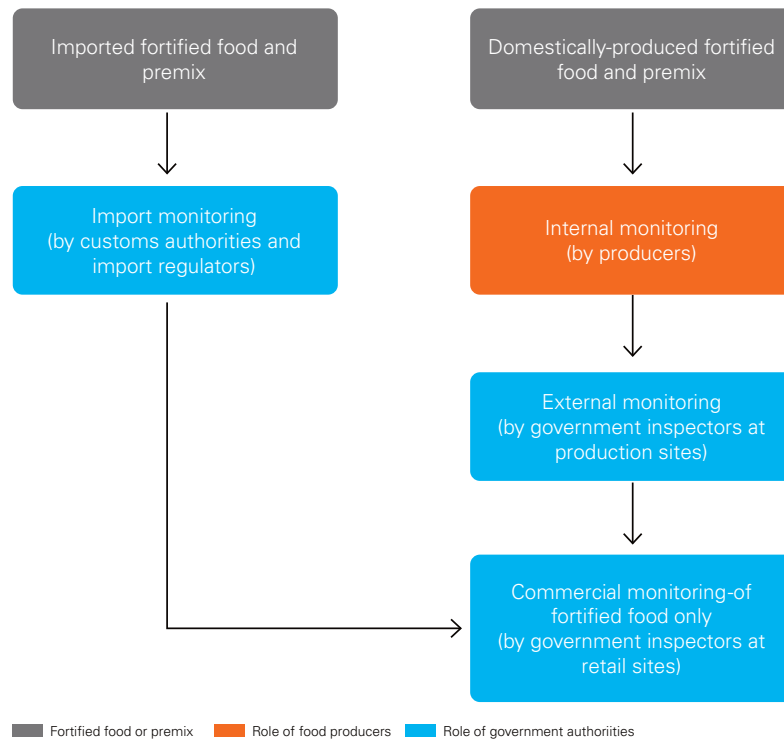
Imported fortified food and premix

Domestically-produced fortified food and premix

Import monitoring (by customs authorities and import regulators)

Internal monitoring (by producers)

External monitoring (by government inspectors at production sites)

Commercial monitoring-of fortified food only (by government inspectors at retail sites)

Fortified food or premix

Role of food producers

Role of government authoriities